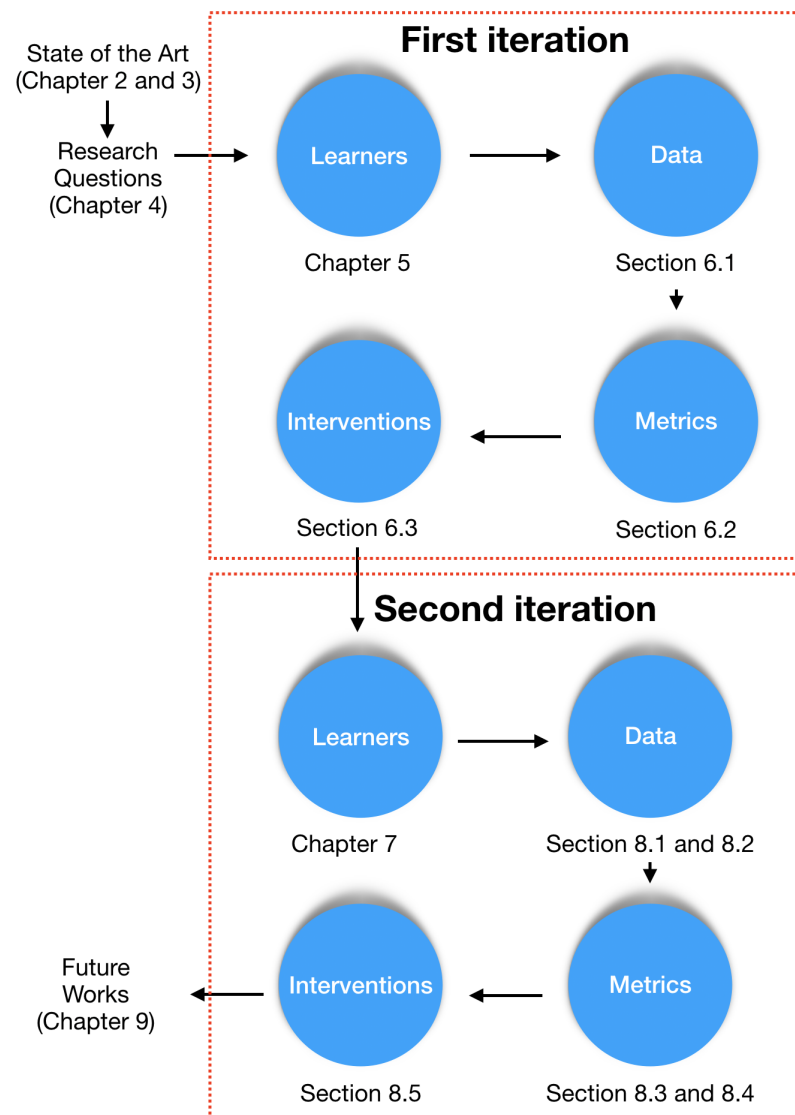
State of the Art
(Chapter 2 and 3)

Research
Questions
(Chapter 4)

First iteration

Learners

Chapter 5

Data

Section 6.1

Interventions

Section 6.3

Metrics

Section 6.2

Second iteration

Learners

Chapter 7

Data

Section 8.1 and 8.2

Future
Works
(Chapter 9)

Interventions

Section 8.5

Metrics

Section 8.3 and 8.4